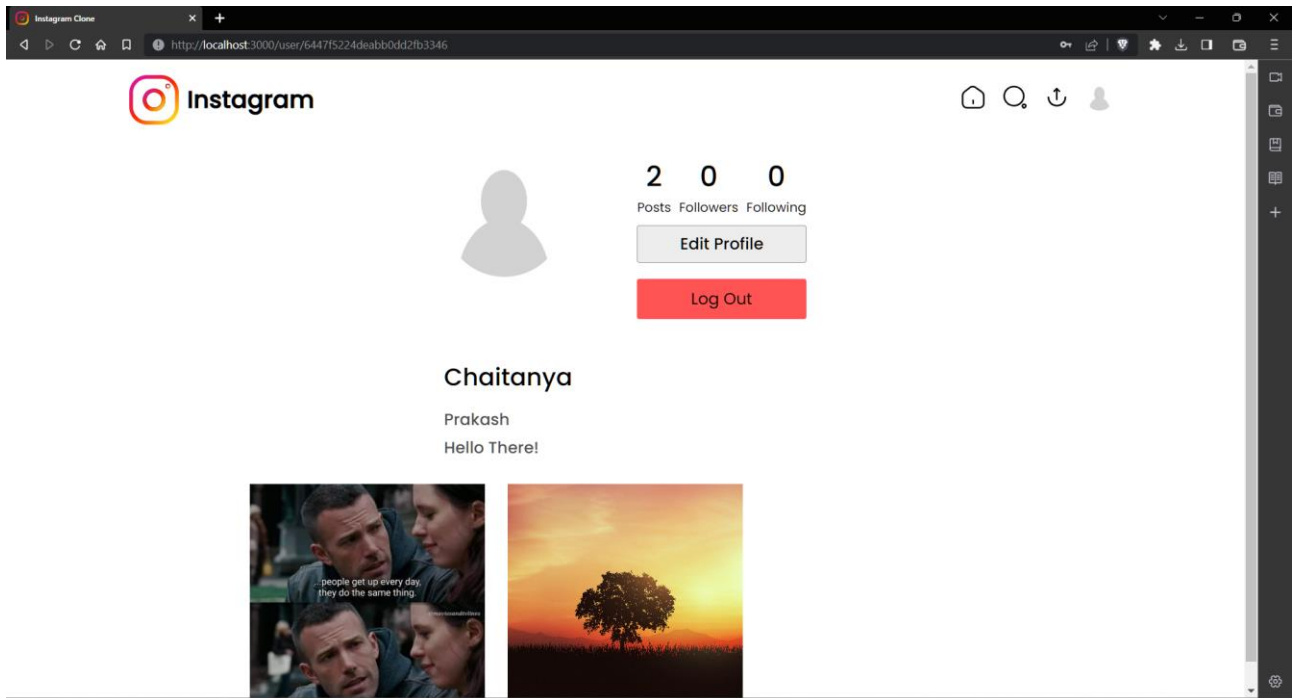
Instagram Clone

http://localhost:3000/user/6447f5224deabb0dd2fb3346

Instagram

2 Posts
0 Followers
0 Following

Edit Profile

Log Out

Chaitanya

Prakash

Hello There!

...people get up every day, they do the same thing.

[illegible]